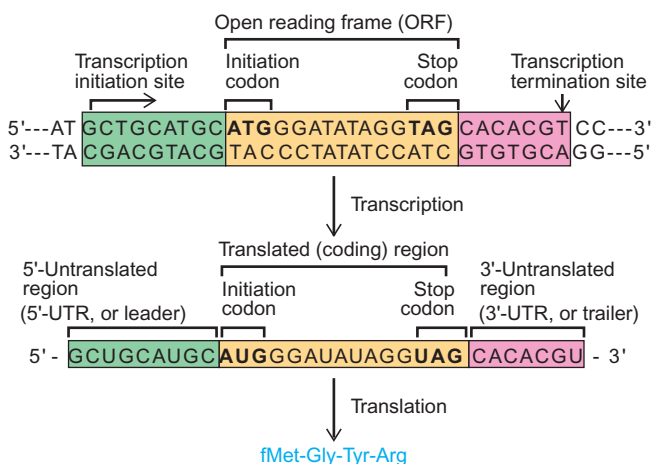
Open reading frame (ORF)

Transcription initiation site

Initiation codon

Stop codon

Transcription termination site

5'---AT GCTGCATGC ATG GGATATAGG TAG CACACGT CC---3'
3'---TA CGACGTACG TAC CCTATATCC ATC GTGTGCA GG---5'

Transcription

Translated (coding) region

5'-Untranslated region (5'-UTR, or leader)

Initiation codon

Stop codon

3'-Untranslated region (3'-UTR, or trailer)

5' - GCUGCAUGC AUG GGAUAUAGG UAG CACACGU - 3'

Translation

fMet-Gly-Tyr-Arg